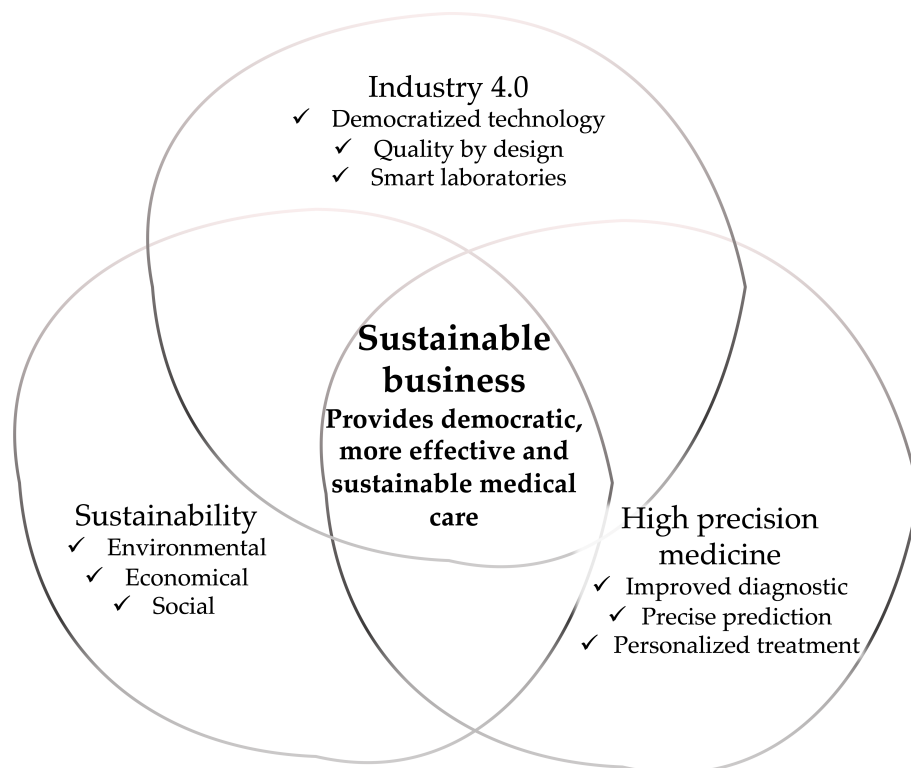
Industry 4.0
✓ Democratized technology
✓ Quality by design
✓ Smart laboratories

Sustainable business
Provides democratic, more effective and sustainable medical care

Sustainability
✓ Environmental
✓ Economical
✓ Social

High precision medicine
✓ Improved diagnostic
✓ Precise prediction
✓ Personalized treatment